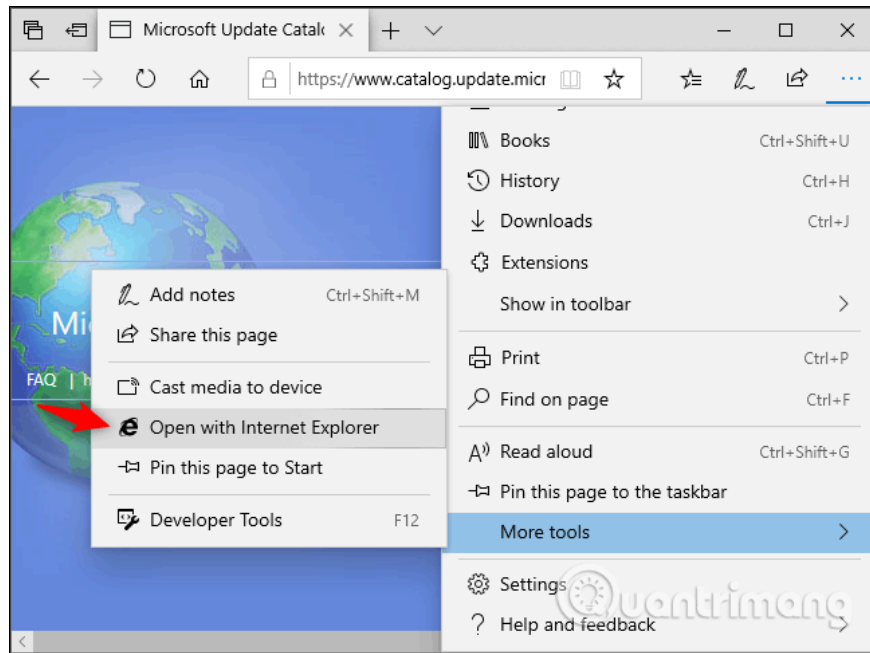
Microsoft Update Catalo

https://www.catalog.update.micr

Books Ctrl+Shift+U
History Ctrl+H
Downloads Ctrl+J
Extensions
Show in toolbar
Print Ctrl+P
Find on page Ctrl+F
Read aloud Ctrl+Shift+G
Pin this page to the taskbar
More tools
Settings
Help and feedback

Add notes Ctrl+Shift+M
Share this page
Cast media to device
Open with Internet Explorer
Pin this page to Start
Developer Tools F12

Mi
FAQ | h

Quantrimang